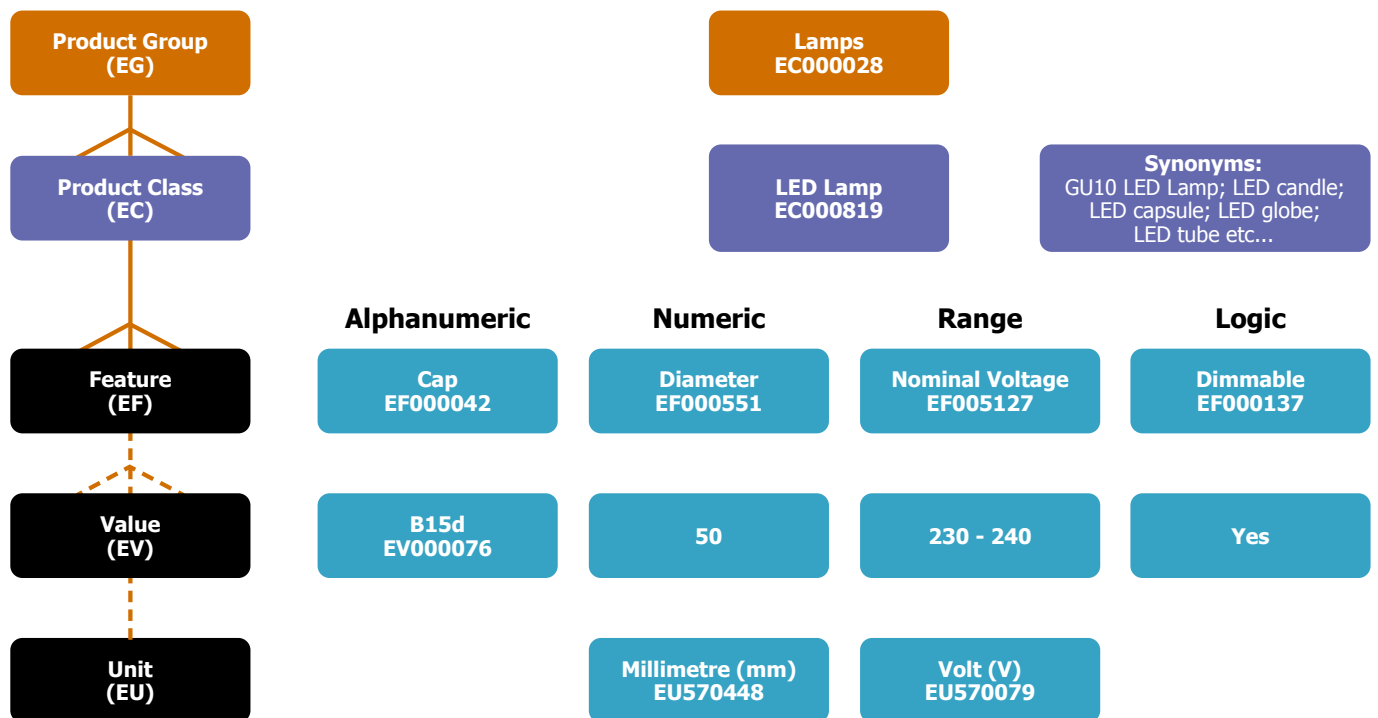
Product Group
(EG)

Lamps
EC000028

Product Class
(EC)

LED Lamp
EC000819

Synonyms:
GU10 LED Lamp; LED candle; LED capsule; LED globe; LED tube etc...

Alphanumeric

Numeric

Range

Logic

Feature
(EF)

Cap
EF000042

Diameter
EF000551

Nominal Voltage
EF005127

Dimmable
EF000137

Value
(EV)

B15d
EV000076

50

230 - 240

Yes

Unit
(EU)

Millimetre (mm)
EU570448

Volt (V)
EU570079